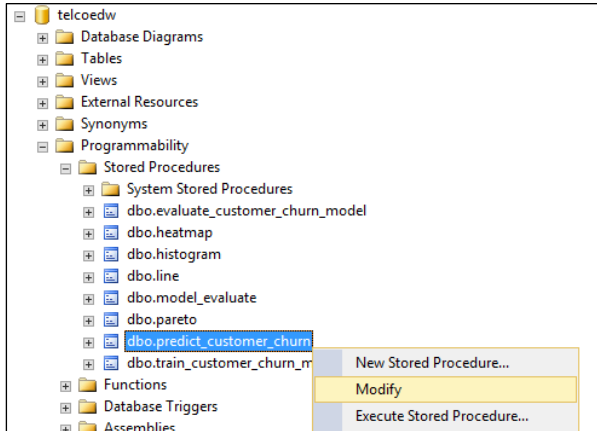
telcoedw
Database Diagrams
Tables
Views
External Resources
Synonyms
Programmability
Stored Procedures
System Stored Procedures
dbo.evaluate_customer_churn_model
dbo.heatmap
dbo.histogram
dbo.line
dbo.model_evaluate
dbo.pareto
dbo.predict_customer_churn
dbo.train_customer_churn_m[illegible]
Functions
Database Triggers
Assemblies

New Stored Procedure...
Modify
Execute Stored Procedure...